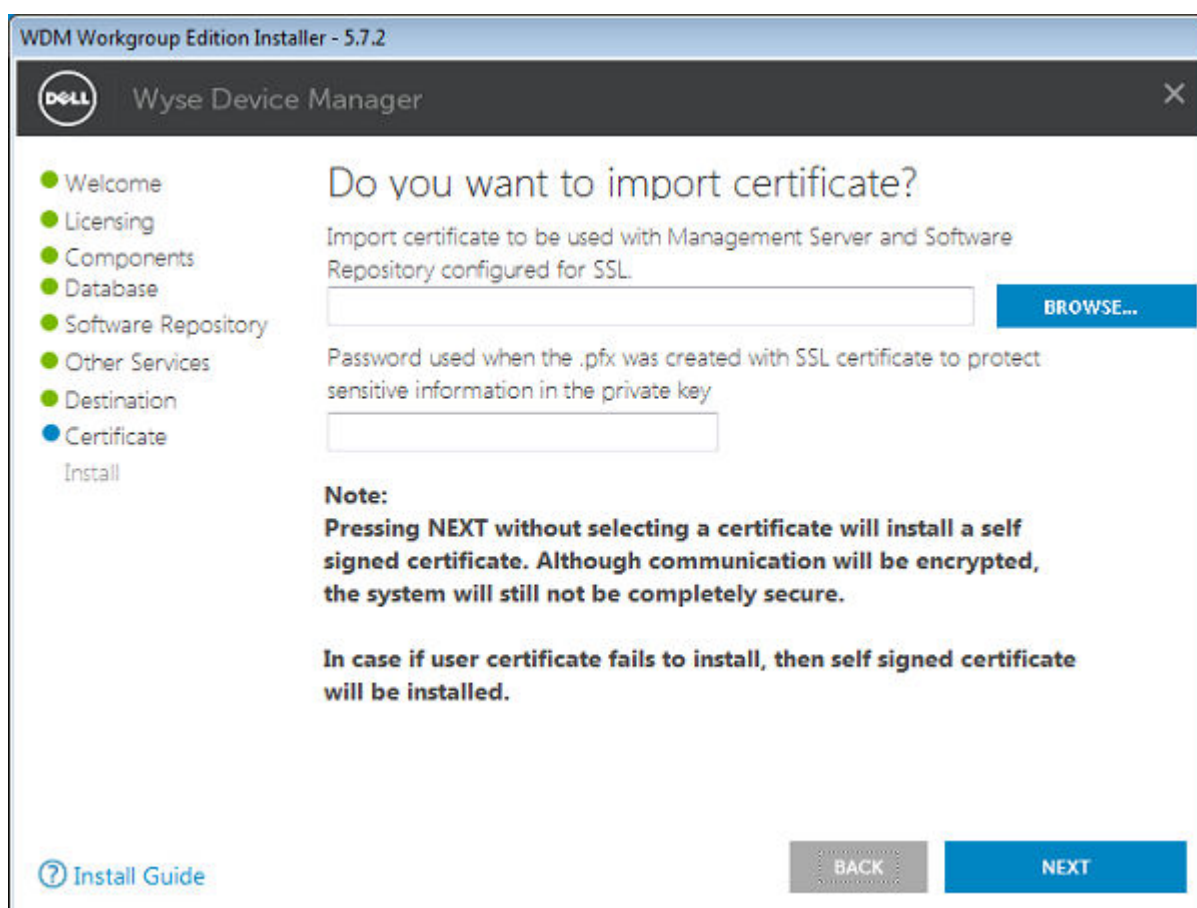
WDM Workgroup Edition Installer - 5.7.2

DELL Wyse Device Manager

×

Welcome
Licensing
Components
Database
Software Repository
Other Services
Destination
Certificate
Install

Do you want to import certificate?

Import certificate to be used with Management Server and Software Repository configured for SSL.

BROWSE...

Password used when the .pfx was created with SSL certificate to protect sensitive information in the private key

Note:
Pressing NEXT without selecting a certificate will install a self signed certificate. Although communication will be encrypted, the system will still not be completely secure.

In case if user certificate fails to install, then self signed certificate will be installed.

? Install Guide

BACK

NEXT